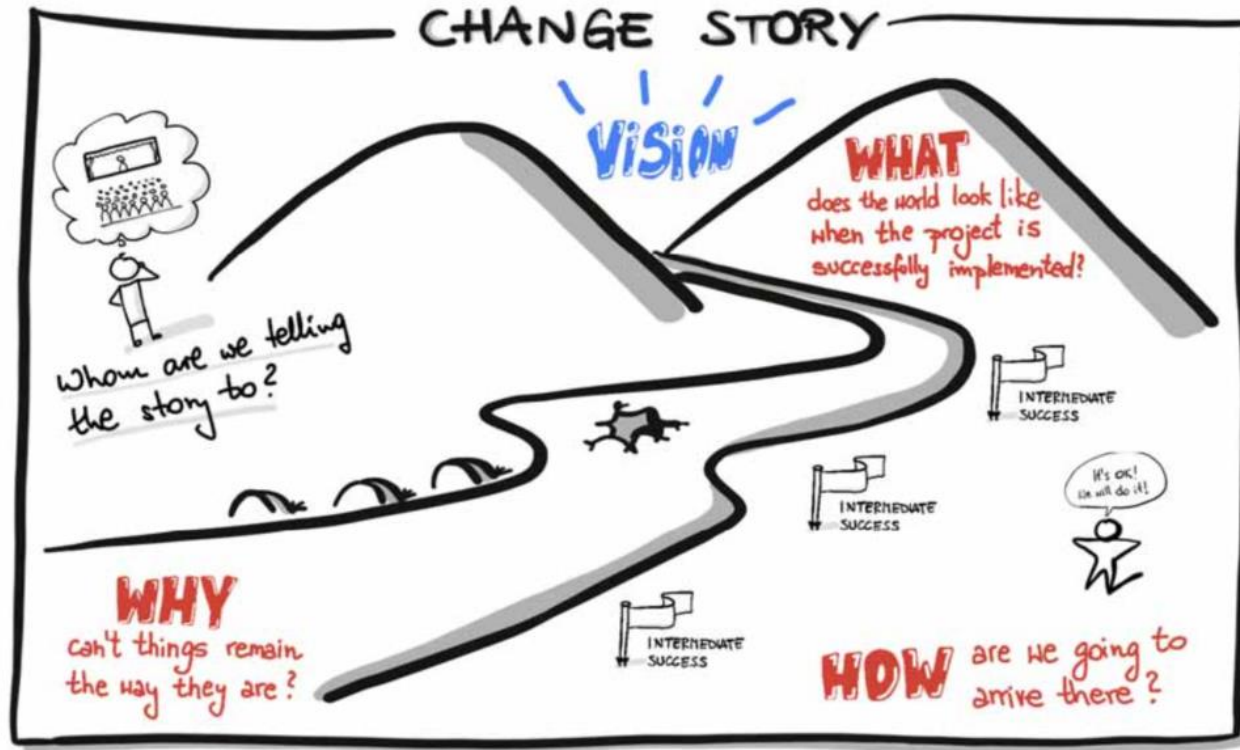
CHANGE STORY

VISION

WHAT
does the world look like when the project is successfully implemented?

Whom are we telling the story to?

INTERMEDIATE SUCCESS

INTERMEDIATE SUCCESS

It's OK! We will do it!

WHY
can't things remain the way they are?

INTERMEDIATE SUCCESS

HOW are we going to arrive there?